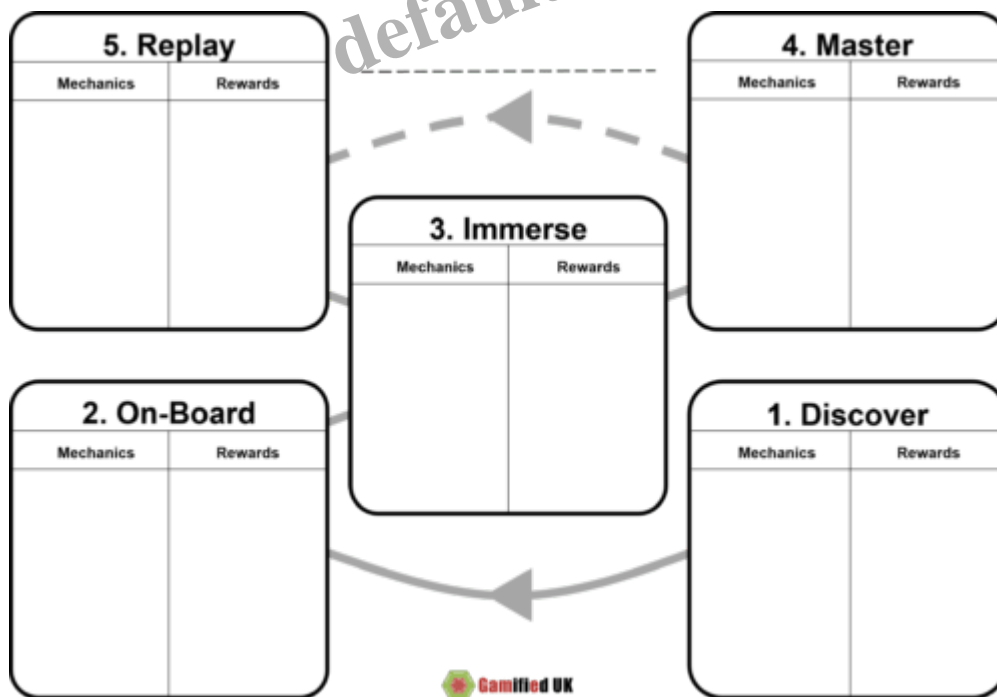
defau

5. Replay

| Mechanics | Rewards |
|---|---|
| | |

4. Master

| Mechanics | Rewards |
|---|---|
| | |

3. Immerse

| Mechanics | Rewards |
|---|---|
| | |

2. On-Board

| Mechanics | Rewards |
|---|---|
| | |

1. Discover

| Mechanics | Rewards |
|---|---|
| | |

Gamified UK